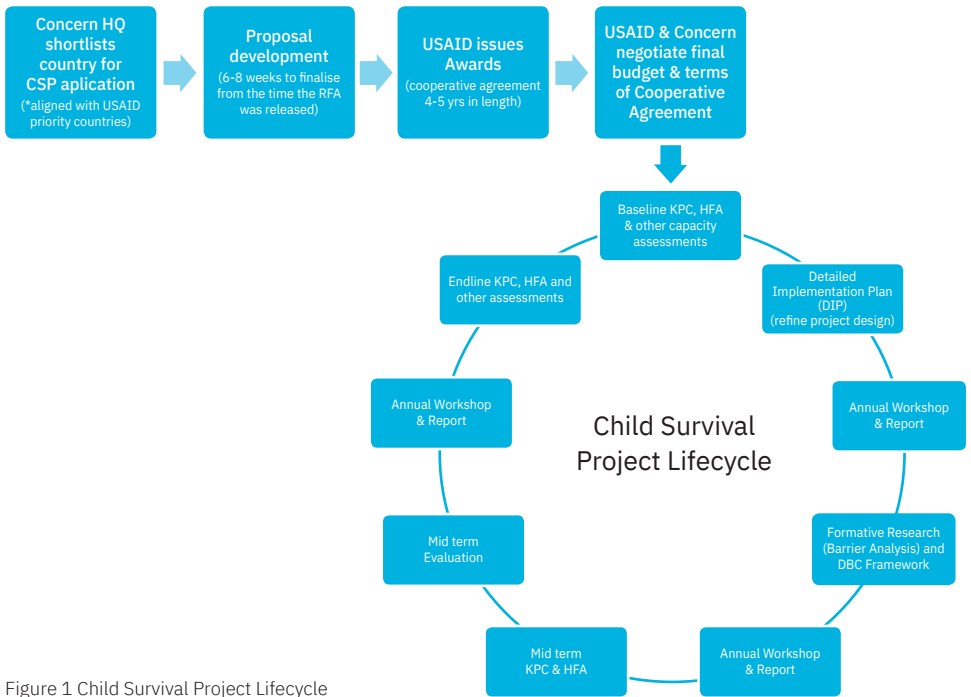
Concern HQ shortlists country for CSP aplication
(*aligned with USAID priority countries)

Proposal development
(6-8 weeks to finalise from the time the RFA was released)

USAID issues Awards
(cooperative agreement 4-5 yrs in length)

USAID & Concern negotiate final budget & terms of Cooperative Agreement

Baseline KPC, HFA & other capacity assessments

Detailed Implementation Plan (DIP) (refine project design)

Annual Workshop & Report

Formative Research (Barrier Analysis) and DBC Framework

Annual Workshop & Report

Mid term KPC & HFA

Mid term Evaluation

Annual Workshop & Report

Endline KPC, HFA and other assessments

Child Survival Project Lifecycle

Figure 1 Child Survival Project Lifecycle